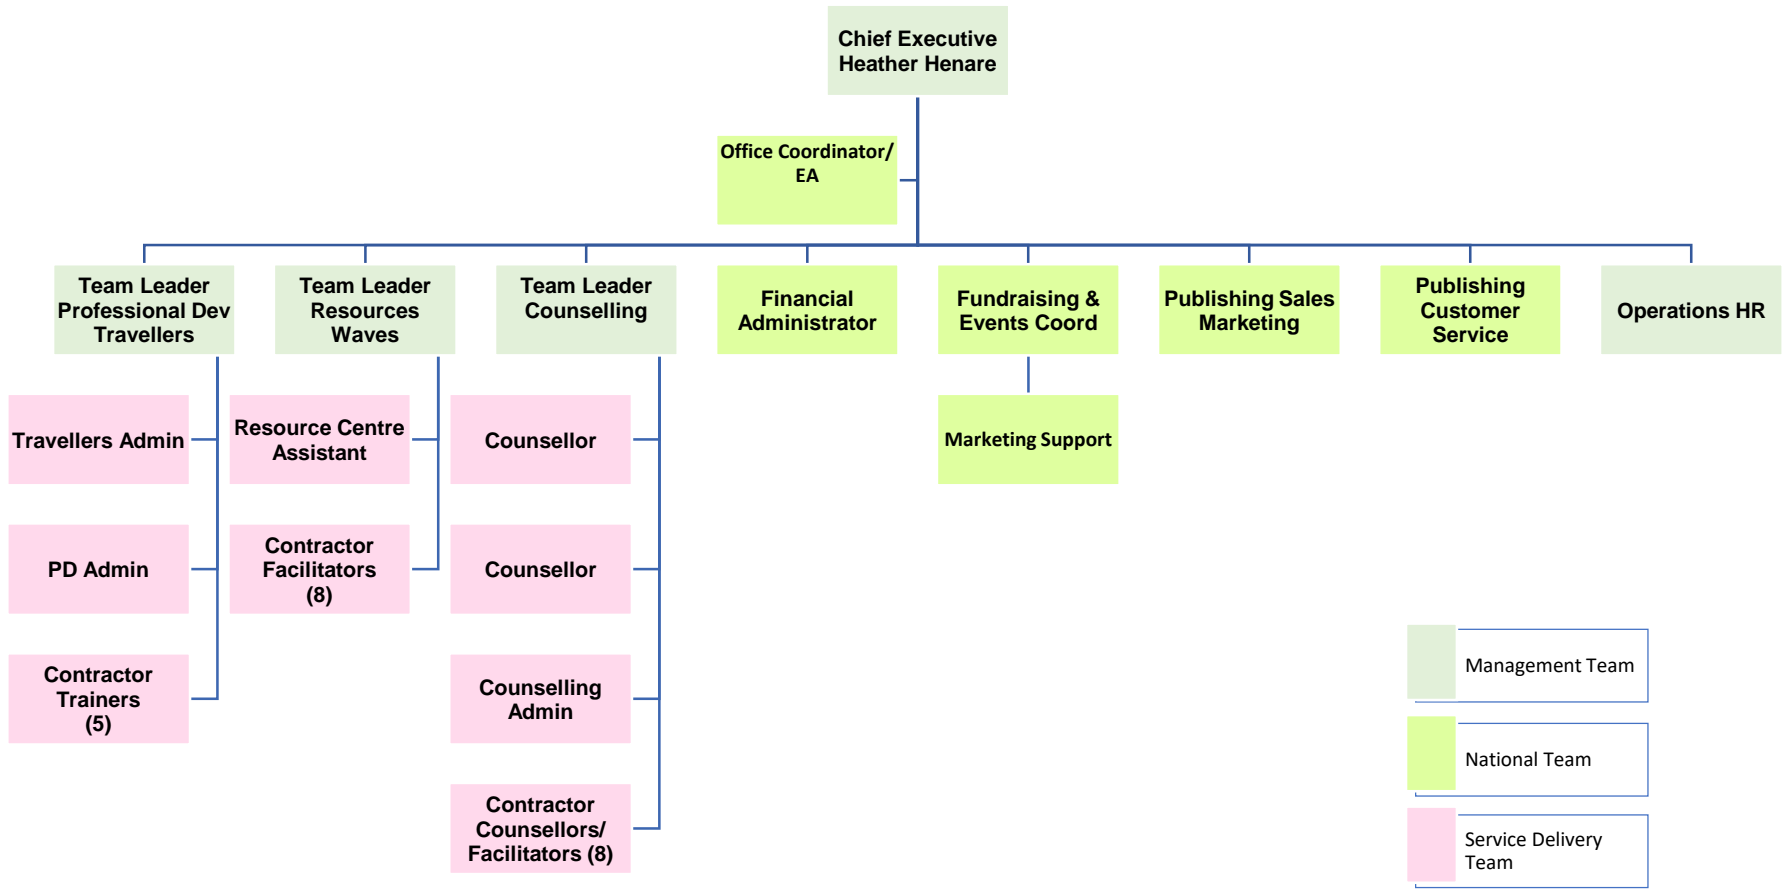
Chief Executive
Heather Henare

Office Coordinator/
EA

Team Leader
Professional Dev
Travellers

Team Leader
Resources
Waves

Team Leader
Counselling

Financial
Administrator

Fundraising &
Events Coord

Publishing Sales
Marketing

Publishing
Customer
Service

Operations HR

Travellers Admin

PD Admin

Contractor
Trainers
(5)

Resource Centre
Assistant

Contractor
Facilitators
(8)

Counsellor

Counsellor

Counselling
Admin

Contractor
Counsellors/
Facilitators (8)

Marketing Support

Management Team

National Team

Service Delivery
Team